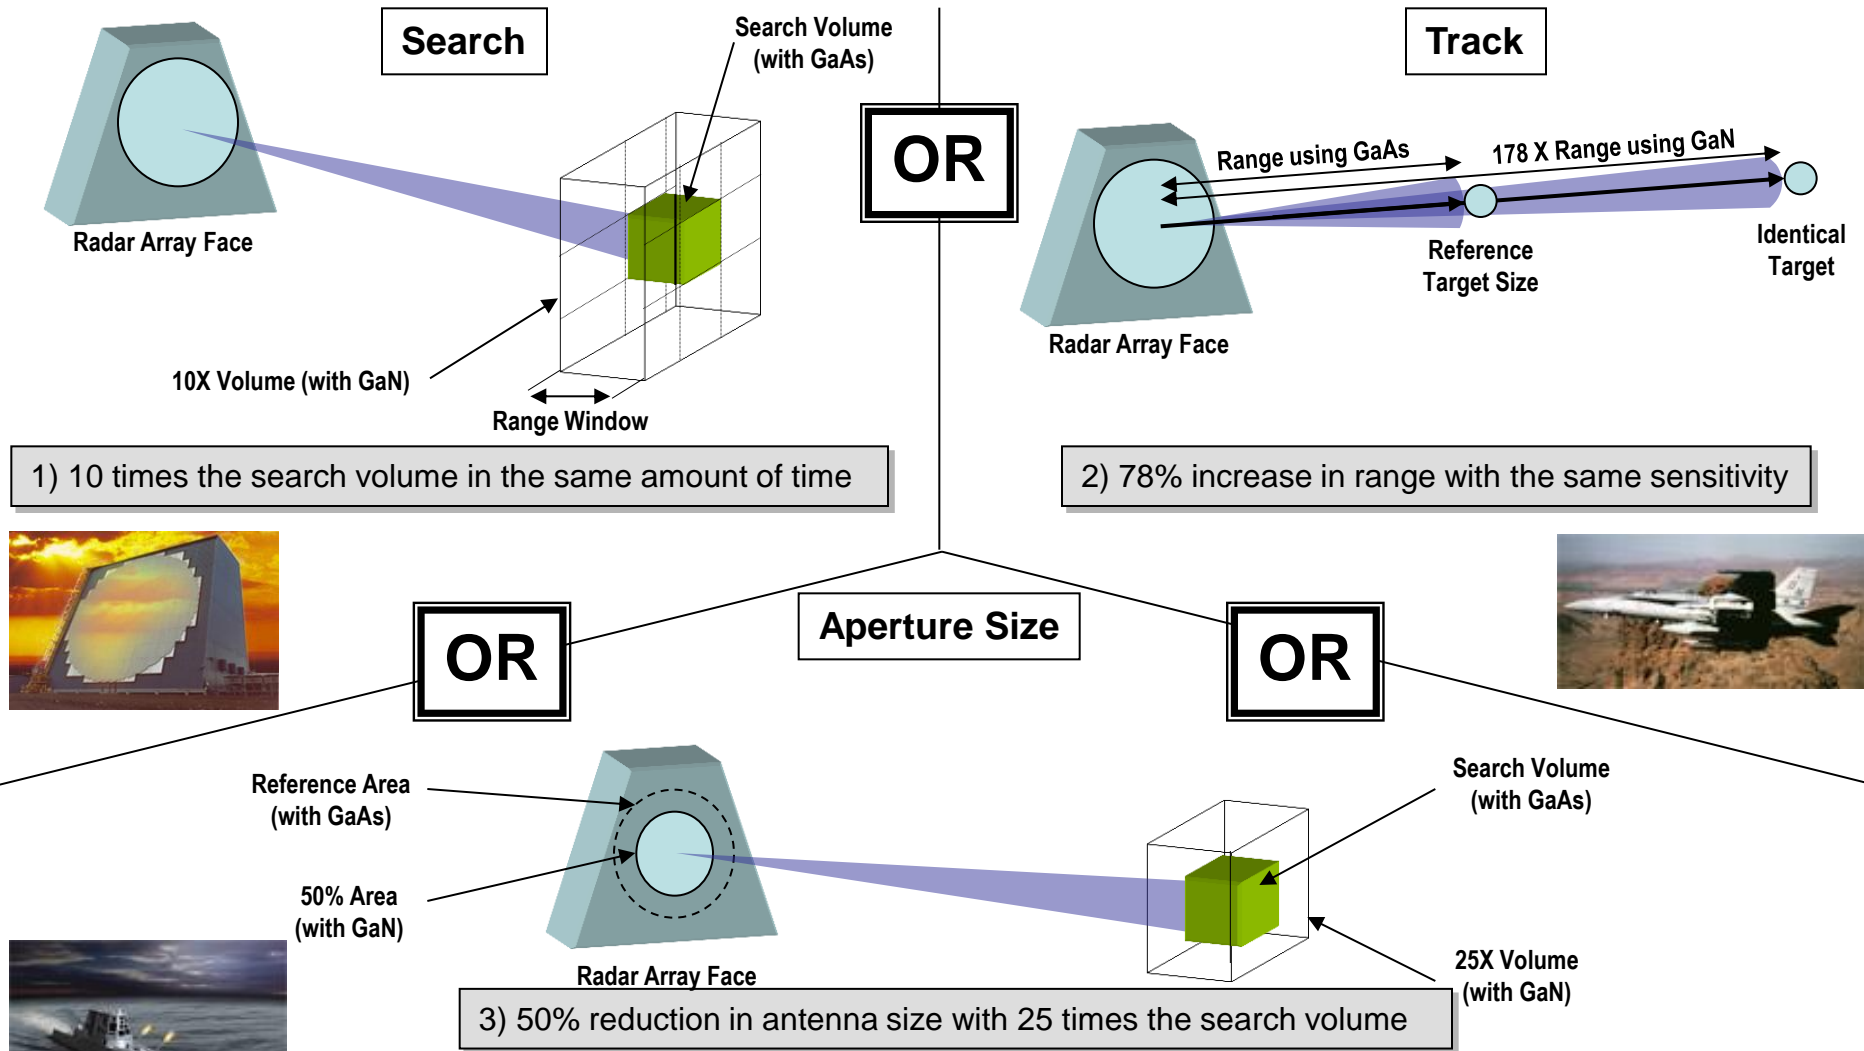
Search

Search Volume (with GaAs)

Radar Array Face

10X Volume (with GaN)

Range Window

1) 10 times the search volume in the same amount of time

OR

Track

Range using GaAs

178 X Range using GaN

Reference Target Size

Identical Target

Radar Array Face

2) 78% increase in range with the same sensitivity

OR

Aperture Size

OR

Reference Area (with GaAs)

50% Area (with GaN)

Radar Array Face

Search Volume (with GaAs)

25X Volume (with GaN)

3) 50% reduction in antenna size with 25 times the search volume